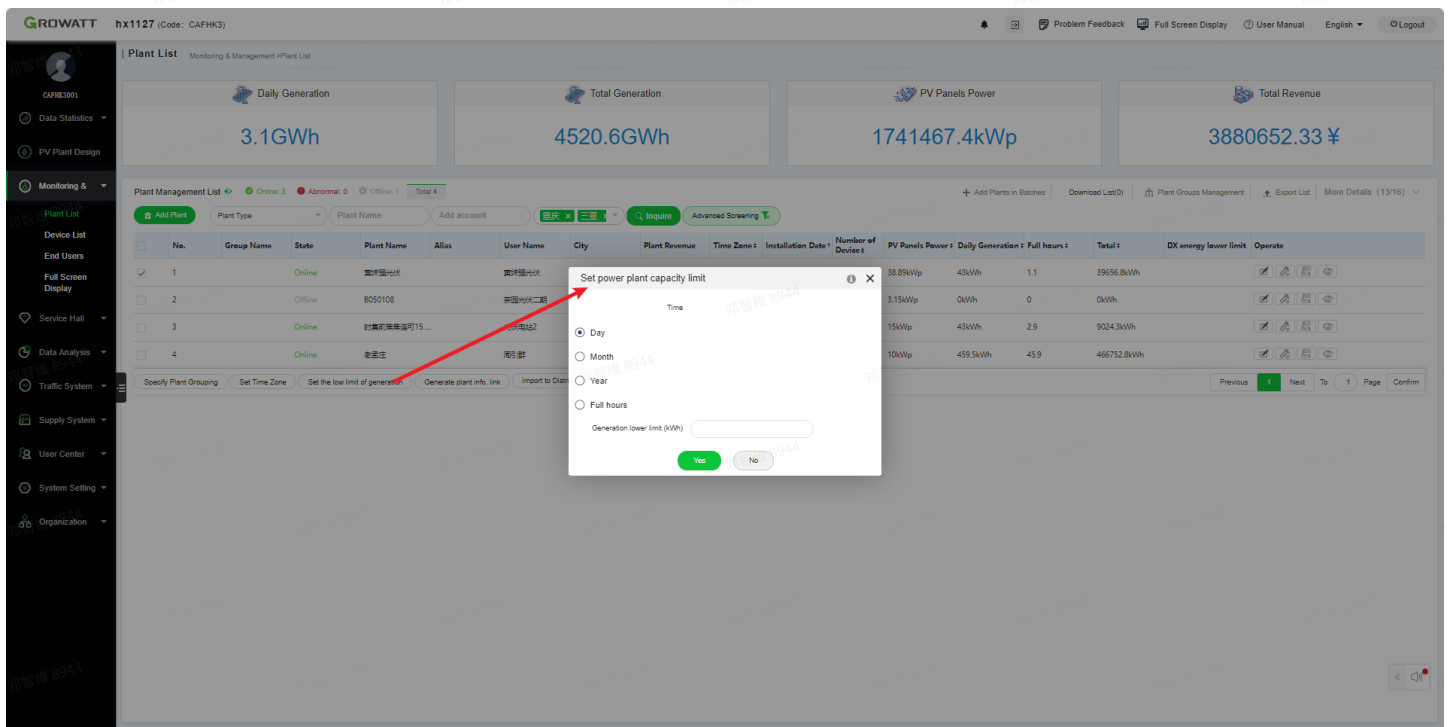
GROWATT hx1127 (Code: CAFHK3)

Problem Feedback Full Screen Display User Manual English Logout

CAFHK3001
Data Statistics
PV Plant Design
Monitoring &
Plant List
Device List
End Users
Full Screen Display
Service Hall
Data Analysis
Traffic System
Supply System
User Center
System Setting
Organization

Plant List Monitoring & Management >Plant List

Daily Generation
3.1GWh

Total Generation
4520.6GWh

PV Panels Power
1741467.4kWp

Total Revenue
3880652.33 ¥

Plant Management List Online: 3 Abnormal: 0 Offline: 1 Total 4

Add Plants in Batches Download List(0) Plant Groups Management Export List More Details (13/16)

Add Plant Plant Type Plant Name Add account 重庆 三亚 Inquire Advanced Screening

| | No. | Group Name | State | Plant Name | Alias | User Name | City | Plant Revenue | Time Zone | Installation Date | Number of Device | PV Panels Power | Daily Generation | Full hours | Total | DX energy lower limit | Operate |
|---|---|---|---|---|---|---|---|---|---|---|---|---|---|---|---|---|---|
| | 1 | | Online | 黄祥瑞光伏 | | 黄祥瑞光伏 | | | | | | 38.89kWp | 43kWh | 1.1 | 39656.8kWh | | |
| | 2 | | Offline | 8050108 | | 寨国光伏二期 | | | | | | 3.15kWp | 0kWh | 0 | 0kWh | | |
| | 3 | | Online | 时髦前集集连可15.... | | 家庆电站2 | | | | | | 15kWp | 43kWh | 2.9 | 9024.3kWh | | |
| | 4 | | Online | 老孟庄 | | 周引群 | | | | | | 10kWp | 459.5kWh | 45.9 | 466752.8kWh | | |

Specify Plant Grouping Set Time Zone Set the low limit of generation Generate plant info. link Import to Distr

Previous 1 Next To 1 Page Confirm

Set power plant capacity limit

Time

Day
Month
Year
Full hours

Generation lower limit (kWh)

Yes No